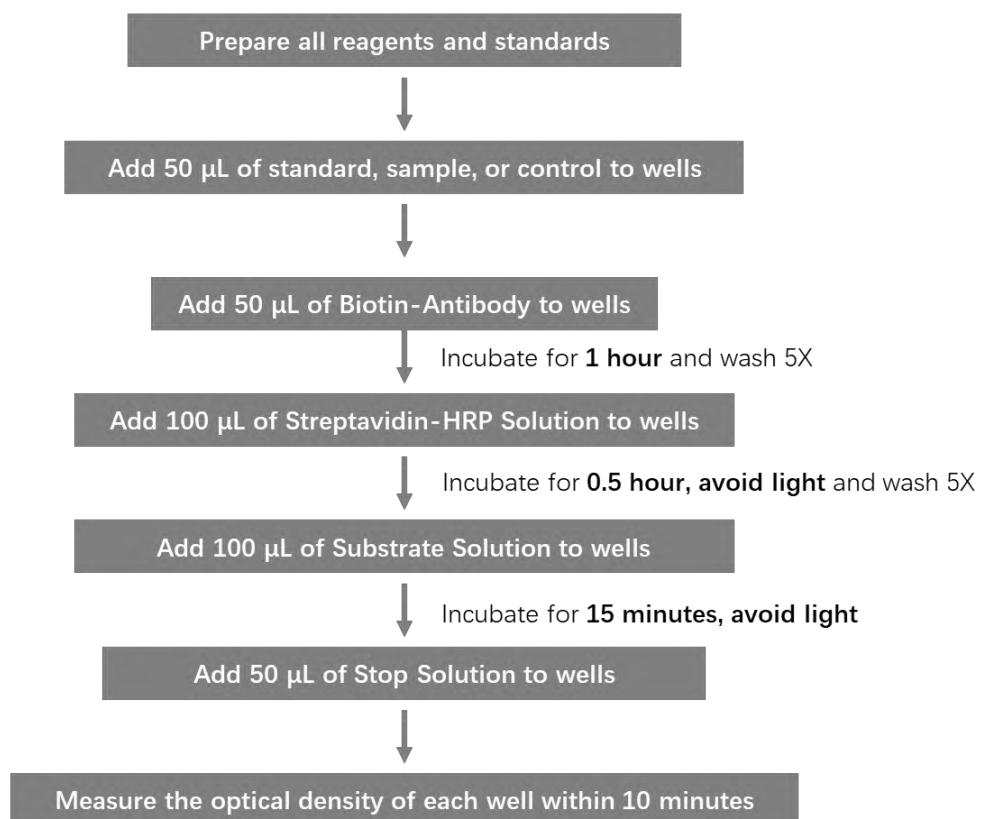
Prepare all reagents and standards

Add 50 μL of standard, sample, or control to wells

Add 50 μL of Biotin-Antibody to wells

Incubate for **1 hour** and wash 5X

Add 100 μL of Streptavidin-HRP Solution to wells

Incubate for **0.5 hour, avoid light** and wash 5X

Add 100 μL of Substrate Solution to wells

Incubate for **15 minutes, avoid light**

Add 50 μL of Stop Solution to wells

Measure the optical density of each well within 10 minutes